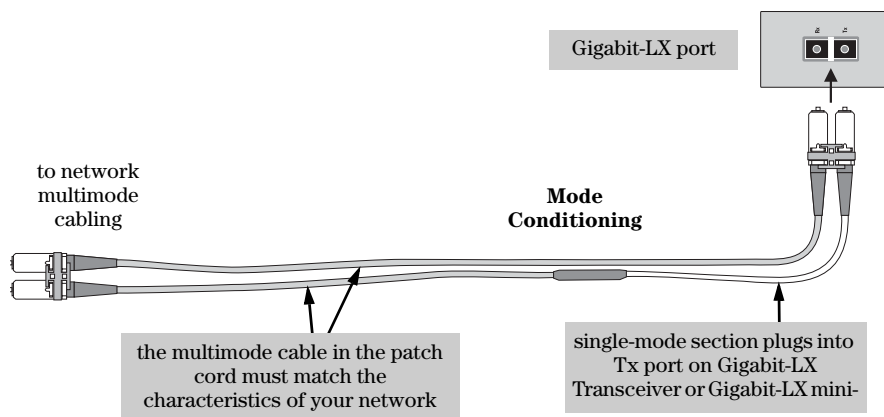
Gigabit-LX port

to network multimode cabling

Mode Conditioning

the multimode cable in the patch cord must match the characteristics of your network

single-mode section plugs into Tx port on Gigabit-LX Transceiver or Gigabit-LX mini-